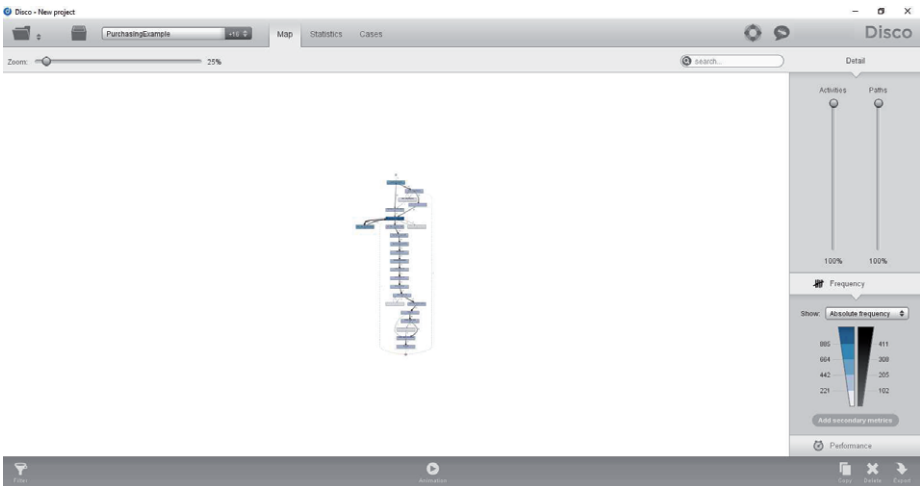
Disco - New project

PurchasingExample +16

Map Statistics Cases

Disco

Zoom: 25%

search...

Detail

Activities Paths

100% 100%

Frequency

Show: Absolute frequency

885 411
664 308
442 205
221 102

Add secondary metrics

Performance

Filter

Animation

Copy Delete Export